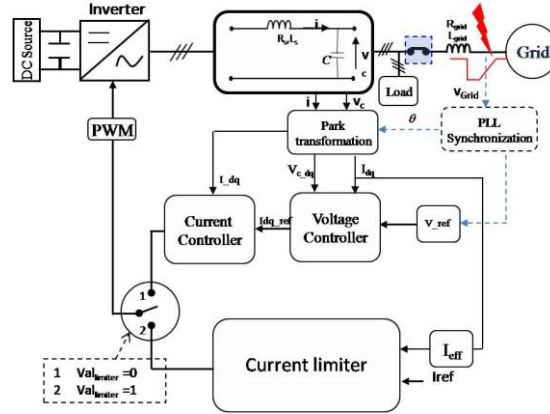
DC Source

Inverter

$R_s, L_s$

i

C

V

c

$R_{grid}$

$L_{grid}$

Grid

Load

$V_{Grid}$

PWM

i

$V_c$

Park transformation

$\theta$

PLL Synchronization

I_dq

$V_{c\_dq}$

$I_{dq}$

Current Controller

Idq_ref

Voltage Controller

v_ref

1

2

Current limiter

$I_{eff}$

Iref

1 $Val_{limiter}$ =0

2 $Val_{limiter}$ =1